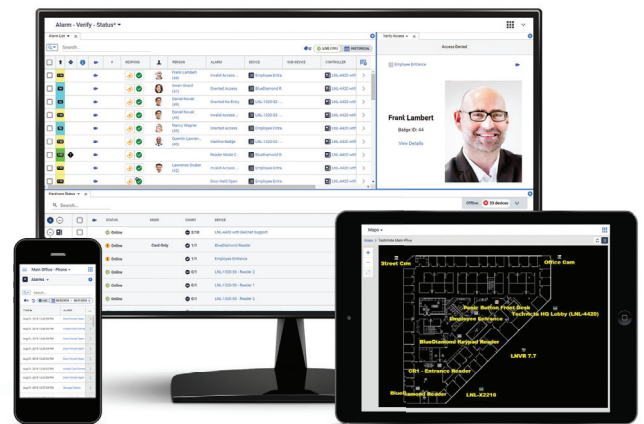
Alarm - Verify - Status* ▾

Alarm List ▾ ×

Search...

LIVE (195) HISTORICAL

RESPOND | PERSON | ALARM | DEVICE | SUB-DEVICE | CONTROLLER

Frank Lambert (44) | Invalid Access ... | Employee Entra... | LNL-4420 with

Devin Girard (37) | Granted Access | BlueDiamond R... | LNL-4420 with

Daniel Novak (45) | Granted No Entry | LNL-1320-S3 - ... | LNL-1320-S3 -

Daniel Novak (45) | Invalid Access ... | LNL-1320-S3 - ... | LNL-4420 with

Nancy Wagner (39) | Granted Access | LNL-1320-S3 - ... | LNL-1320-S3 -

Nancy Wagner (39) | Invalid Access ... | Employee Entra... | LNL-4420 with

Quentin Lamm... (40) | Inactive Badge | LNL-1320-S3 - ... | LNL-1320-S3 -

Reader Mode C... | BlueDiamond R... | LNL-4420 with

Lawrence Snider (42) | Invalid Access ... | LNL-1320-S3 - ... | LNL-1320-S3 -

Door Held Open | Employee Entra... | LNL-4420 with

Verify Access ▾ ×

Access Denied

Employee Entrance

Frank Lambert

Badge ID: 44

View Details

Hardware Status ▾ ×

Search...

Offline 33 devices

STATUS | MODE | COUNT | DEVICE

Online | | 2/10 | LNL-4420 with Onboard Support

Online | Card Only | 1/1 | BlueDiamond Reader

Online | | 1/1 | Employee Entrance

Online | | 0/1 | LNL-1320-S3 - Reader 2

Online | | 0/1 | LNL-1320-S3 - Reader 1

Online | | 0/1 | LNL-1320-S3 - Reader 3

Main Office - Phone ▾

Alarms ▾

Search...

Maps ▾

Maps > Techhites Main Office

Street Cam

Office Cam

Front Desk

Techhite HQ Lobby (LNL-4420)

Employee Entrance

BlueDiamond Keypad Reader

LNVR 7.7

Cbt - Entrance Reader

LNL-X2210

BlueDiamond Reader